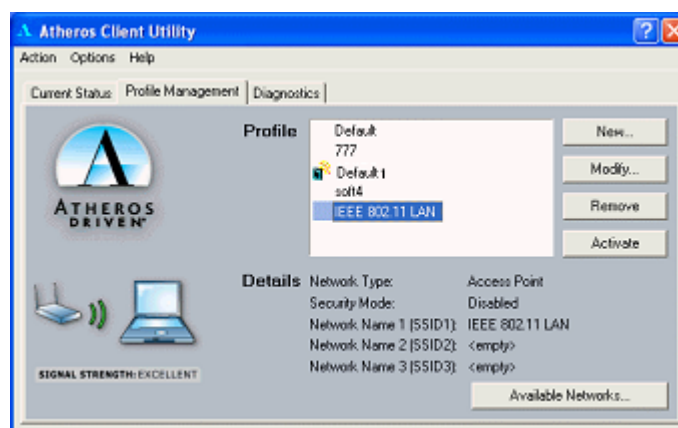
Atheros Client Utility

Action Options Help

Current Status | Profile Management | Diagnostics

ATHEROS DRIVEN

Profile
Default
777
Default1
soft4
IEEE 802.11 LAN

New...
Modify...
Remove
Activate

Details
Network Type: Access Point
Security Mode: Disabled
Network Name 1 (SSID1): IEEE 802.11 LAN
Network Name 2 (SSID2): <empty>
Network Name 3 (SSID3): <empty>

Available Networks...

SIGNAL STRENGTH: EXCELLENT